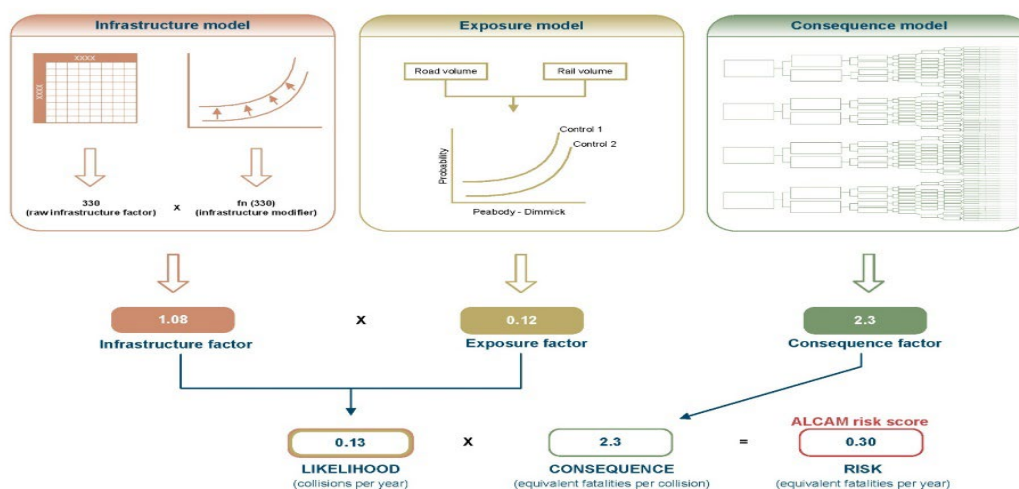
Infrastructure model

XXXX

XXXX

330
(raw infrastructure factor)

x

fn (330)
(infrastructure modifier)

Exposure model

Road volume

Rail volume

Control 1

Control 2

Probability

Peabody - Dimmick

Consequence model

1.08

Infrastructure factor

x

0.12

Exposure factor

2.3

Consequence factor

0.13

LIKELIHOOD
(collisions per year)

x

2.3

CONSEQUENCE
(equivalent fatalities per collision)

=

ALCAM risk score

0.30

RISK
(equivalent fatalities per year)